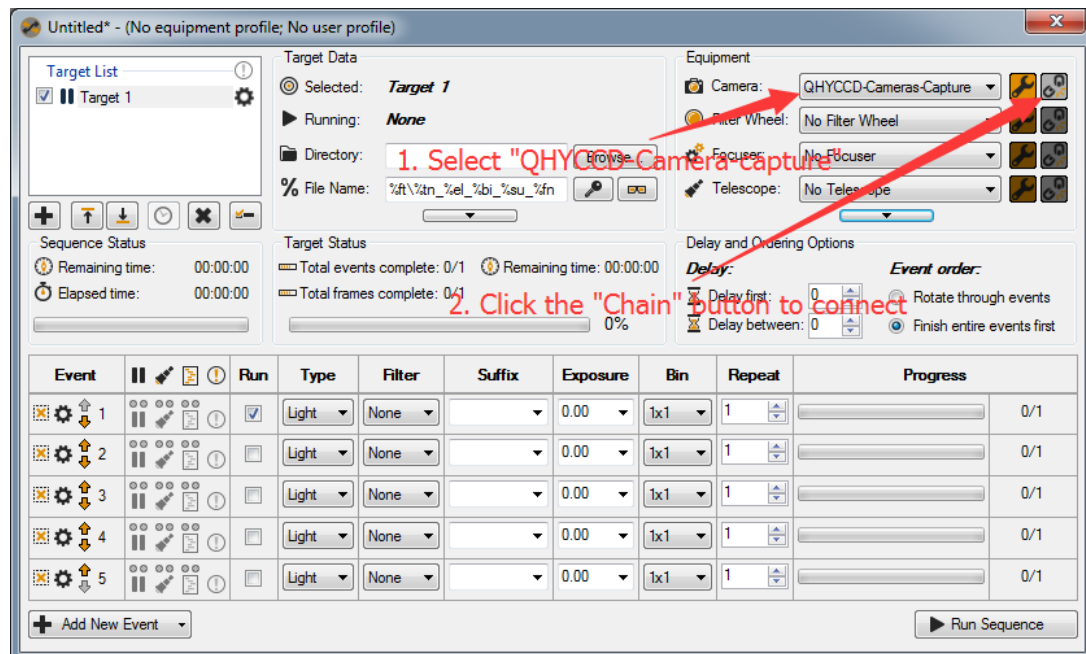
Untitled* - (No equipment profile; No user profile)

Target List
Target 1

Target Data
Selected: Target 1
Running: None
Directory:
Browse
File Name: %ft\%tn_%el_%bi_%su_%fn

Equipment
Camera: QHYCCD-Cameras-Capture
Filter Wheel: No Filter Wheel
Focuser: No Focuser
Telescope: No Telescope

1. Select "QHYCCD-Camera-capture"

Sequence Status
Remaining time: 00:00:00
Elapsed time: 00:00:00

Target Status
Total events complete: 0/1
Remaining time: 00:00:00
Total frames complete: 0/1
0%

Delay and Ordering Options
Delay:
Delay first: 0
Delay between: 0
Event order:
Rotate through events
Finish entire events first

2. Click the "Chain" button to connect

| Event | | Run | Type | Filter | Suffix | Exposure | Bin | Repeat | Progress | |
|---|---|---|---|---|---|---|---|---|---|---|
| 1 | | ☑ | Light | None | | 0.00 | 1x1 | 1 | | 0/1 |
| 2 | | ☐ | Light | None | | 0.00 | 1x1 | 1 | | 0/1 |
| 3 | | ☐ | Light | None | | 0.00 | 1x1 | 1 | | 0/1 |
| 4 | | ☐ | Light | None | | 0.00 | 1x1 | 1 | | 0/1 |
| 5 | | ☐ | Light | None | | 0.00 | 1x1 | 1 | | 0/1 |

Add New Event
Run Sequence